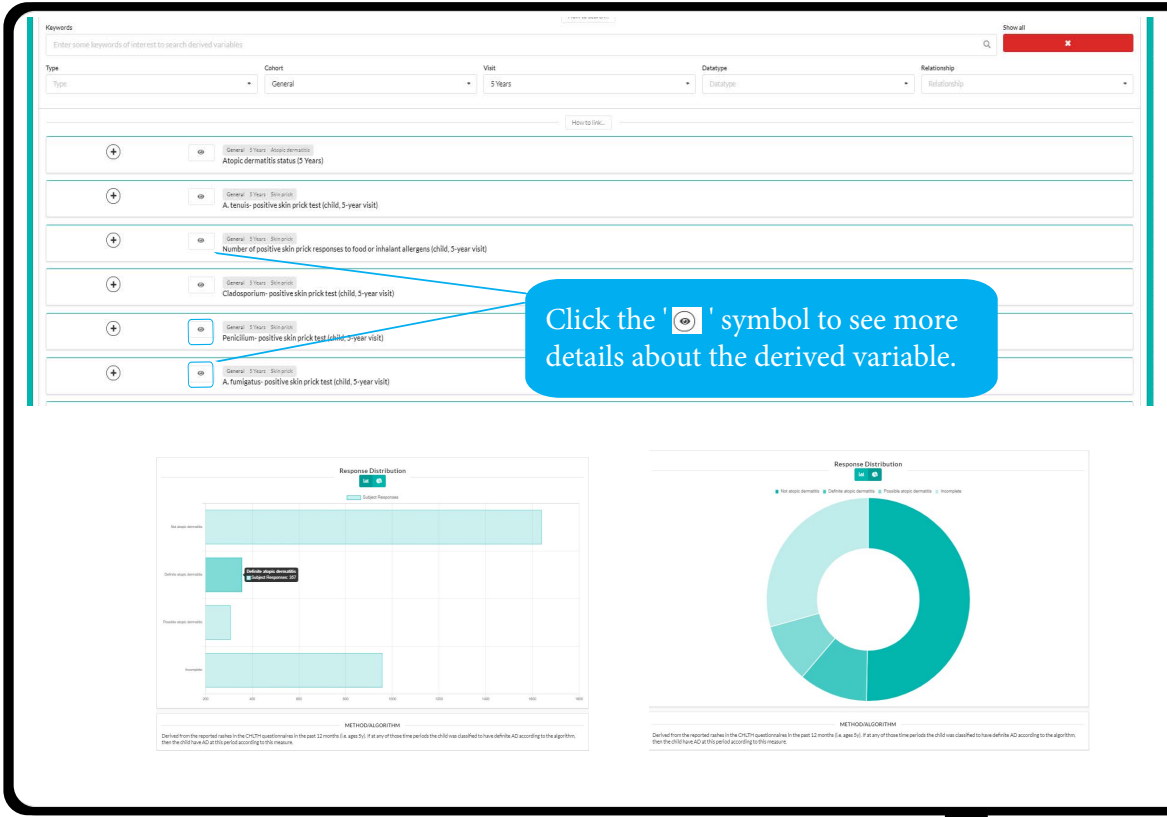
Keywords

Enter some keywords of interest to search derived variables

Show all

Type

Type

Cohort

General

Visit

5 Years

Datatype

Datatype

Relationship

Relationship

How to link...

General 5 Years Atopic dermatitis

Atopic dermatitis status (5 Years)

General 5 Years Skin prick

A. tenuis- positive skin prick test (child, 5-year visit)

General 5 Years Skin prick

Number of positive skin prick responses to food or inhalant allergens (child, 5-year visit)

General 5 Years Skin prick

Cladosporium- positive skin prick test (child, 5-year visit)

General 5 Years Skin prick

Penicilium- positive skin prick test (child, 5-year visit)

General 5 Years Skin prick

A. fumigatus- positive skin prick test (child, 5-year visit)

Click the '◉' symbol to see more details about the derived variable.

Response Distribution

Subject Responses

Not atopic dermatitis

Definite atopic dermatitis

Definite atopic dermatitis
Subject Responses: 357

Possible atopic dermatitis

Incomplete

200 400 600 800 1000 1200 1400 1600 1800

METHOD/ALGORITHM

Derived from the reported rashes in the CHILTH questionnaires in the past 12 months (i.e. ages 5y). If at any of those time periods the child was classified to have definite AD according to the algorithm, then the child have AD at this period according to this measure.

Response Distribution

Not atopic dermatitis Definite atopic dermatitis Possible atopic dermatitis Incomplete

METHOD/ALGORITHM

Derived from the reported rashes in the CHILTH questionnaires in the past 12 months (i.e. ages 5y). If at any of those time periods the child was classified to have definite AD according to the algorithm, then the child have AD at this period according to this measure.